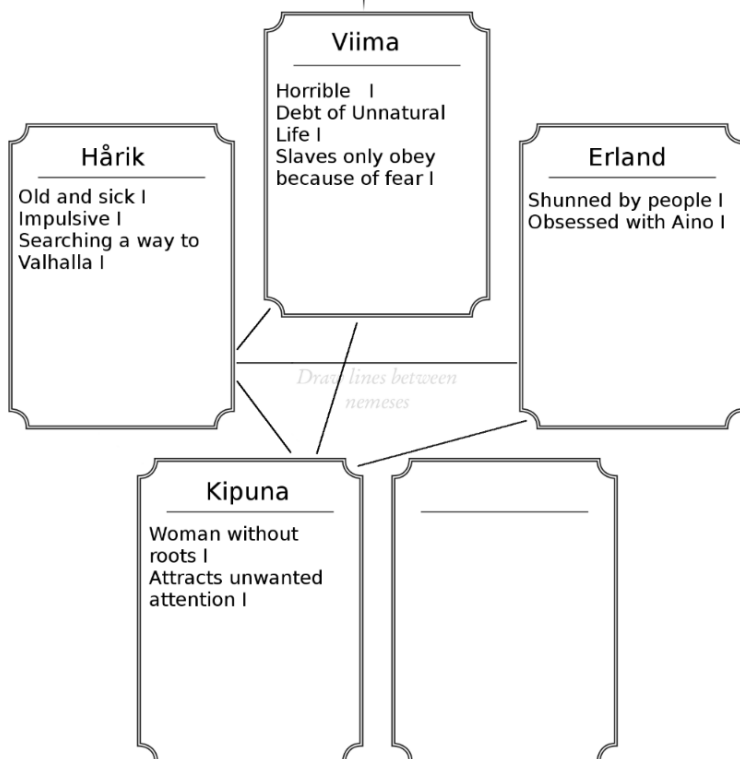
Viima

Horrible I
Debt of Unnatural Life I
Slaves only obey because of fear I

Hårik

Old and sick I
Impulsive I
Searching a way to Valhalla I

Erland

Shunned by people I
Obsessed with Aino I

Draw lines between nemeses

Kipuna

Woman without roots I
Attracts unwanted attention I